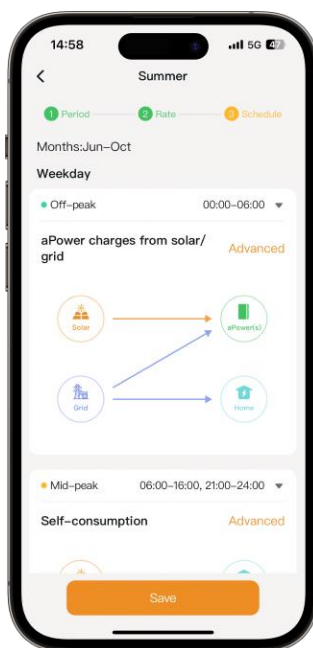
14:58
5G 47

Summer

1 Period 2 Rate 3 Schedule

Months:Jun–Oct

Weekday

Off-peak 00:00–06:00

aPower charges from solar/grid Advanced

Solar aPower(s)

Grid Home

Mid-peak 06:00–16:00, 21:00–24:00

Self-consumption Advanced

Save